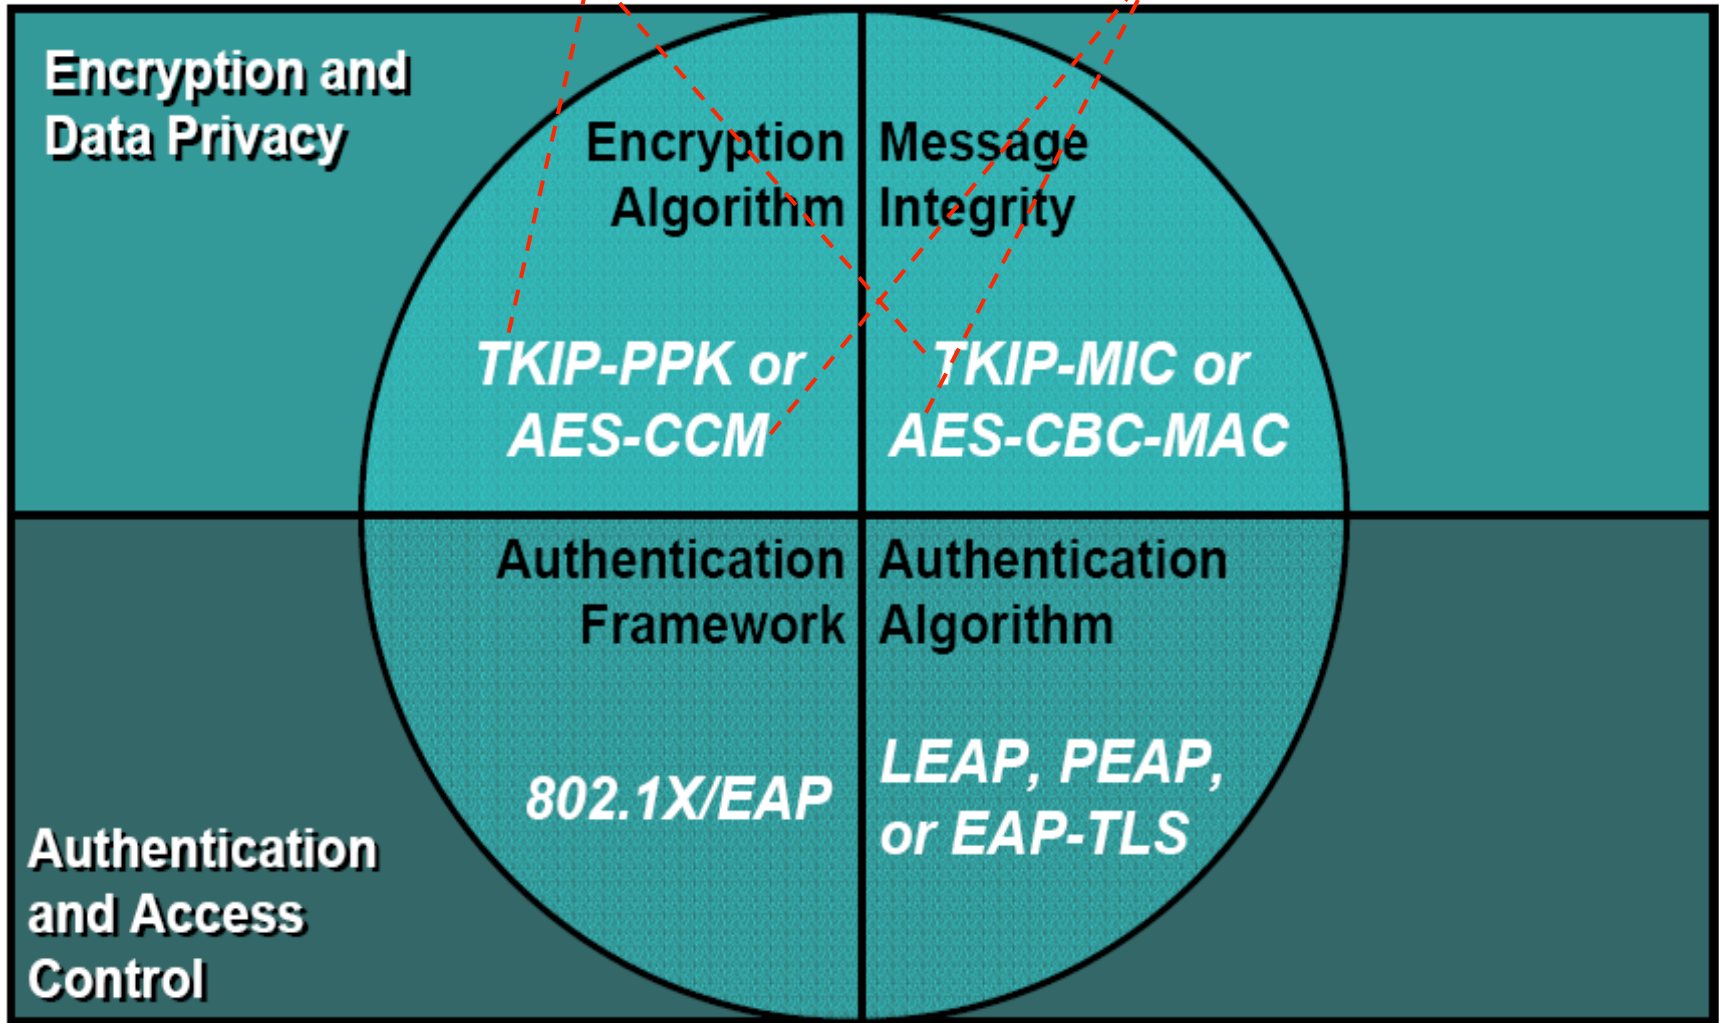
Encryption and Data Privacy

Encryption Algorithm

Message Integrity

TKIP-PPK or AES-CCM

TKIP-MIC or AES-CBC-MAC

Authentication Framework

Authentication Algorithm

802.1X/EAP

LEAP, PEAP, or EAP-TLS

Authentication and Access Control